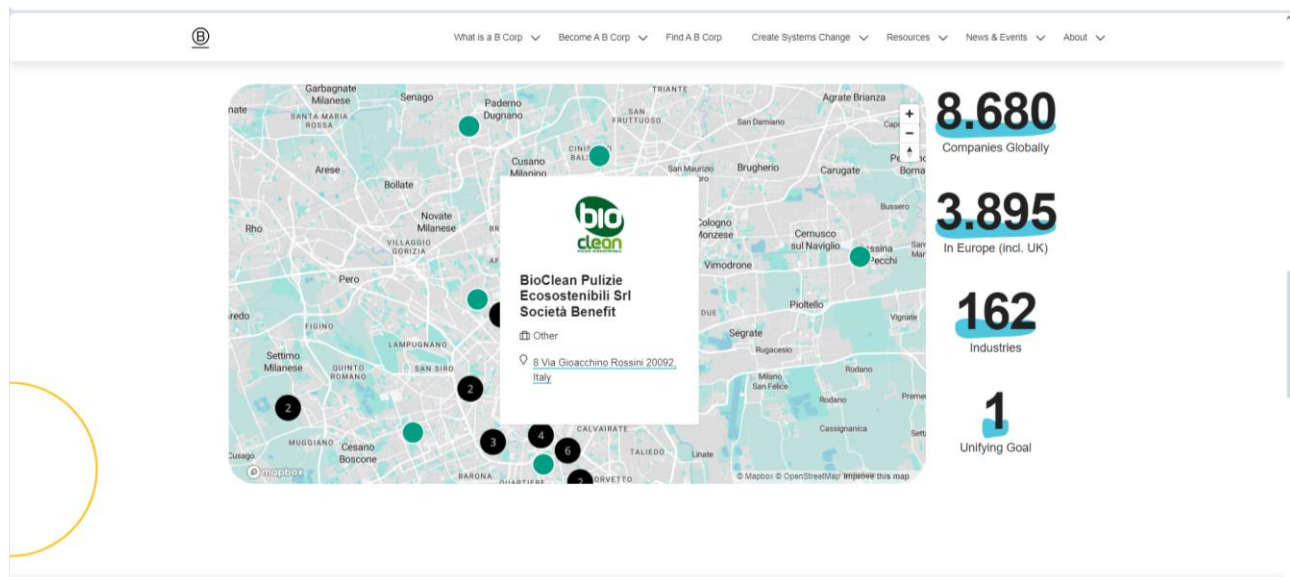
What is a B Corp Become A B Corp Find A B Corp Create Systems Change Resources News & Events About

Garbagnate Milanese
Senago
Paderno Dugnano
TRIANTE
Agrate Brianza
SANTA MARIA ROSSA
SAN FRUTTUOSO
San Damiano
CINISELLO BALSAMO
Cusano Milanino
Arese
Bollate
San Maurizio
Brugherio
Carugate
Bussero
Novate Milanese
Rho
VILLAGGIO GORIZIA
Cologno Monzese
Cernusco sul Naviglio
Vimodrone
Pero
Pioltello
FIGINO
Segrate
Rugacesio
Vignate
LAMPUGNANO
Settimo Milanese
QUINTO ROMANO
SAN SIRO
Milano San Felice
Rodano
MUGGIANO
Cesano Boscone
CALVAIRATE
TALIEDO
Linate
Cassignanica
BARONA
© Mapbox © OpenStreetMap Improve this map
mapbox
2 2 3 4 6 2

bio clean
BioClean Pulizie Ecosostenibili Srl Società Benefit
Other
8 Via Gioacchino Rossini 20092, Italy

8.680
Companies Globally

3.895
In Europe (incl. UK)

162
Industries

1
Unifying Goal